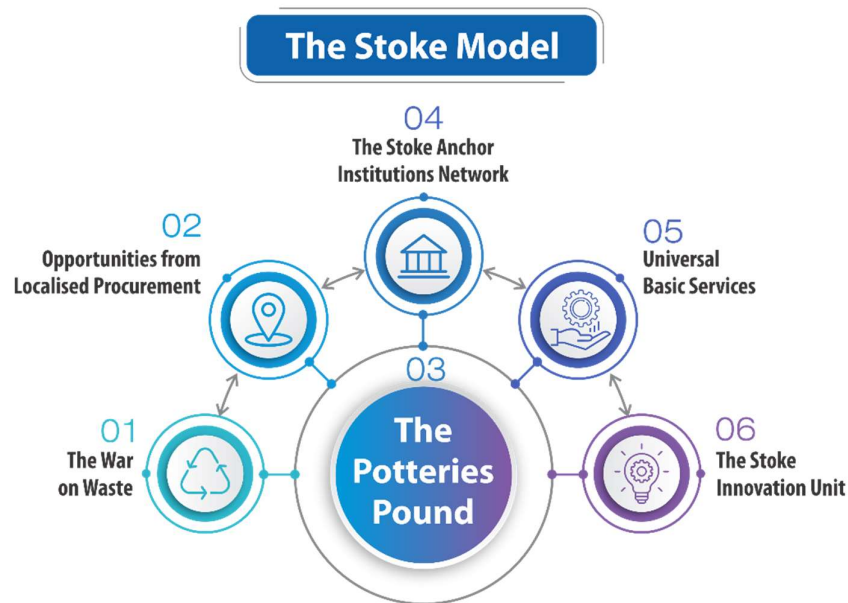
The Stoke Model

04
The Stoke Anchor Institutions Network

02
Opportunities from Localised Procurement

05
Universal Basic Services

03
The Potteries Pound

01
The War on Waste

06
The Stoke Innovation Unit